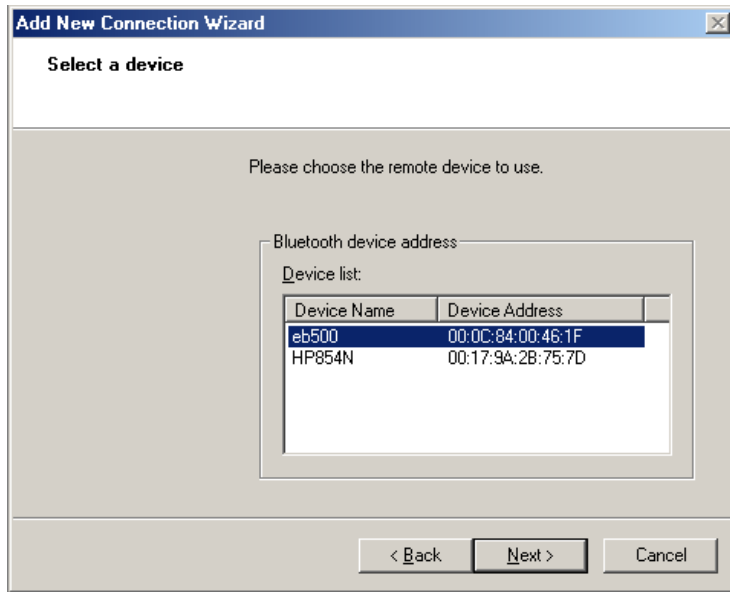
Add New Connection Wizard

Select a device

Please choose the remote device to use.

Bluetooth device address

Device list:

| Device Name | Device Address |
|---|---|
| eb500 | 00:0C:84:00:46:1F |
| HP854N | 00:17:9A:2B:75:7D |

< Back
Next >
Cancel